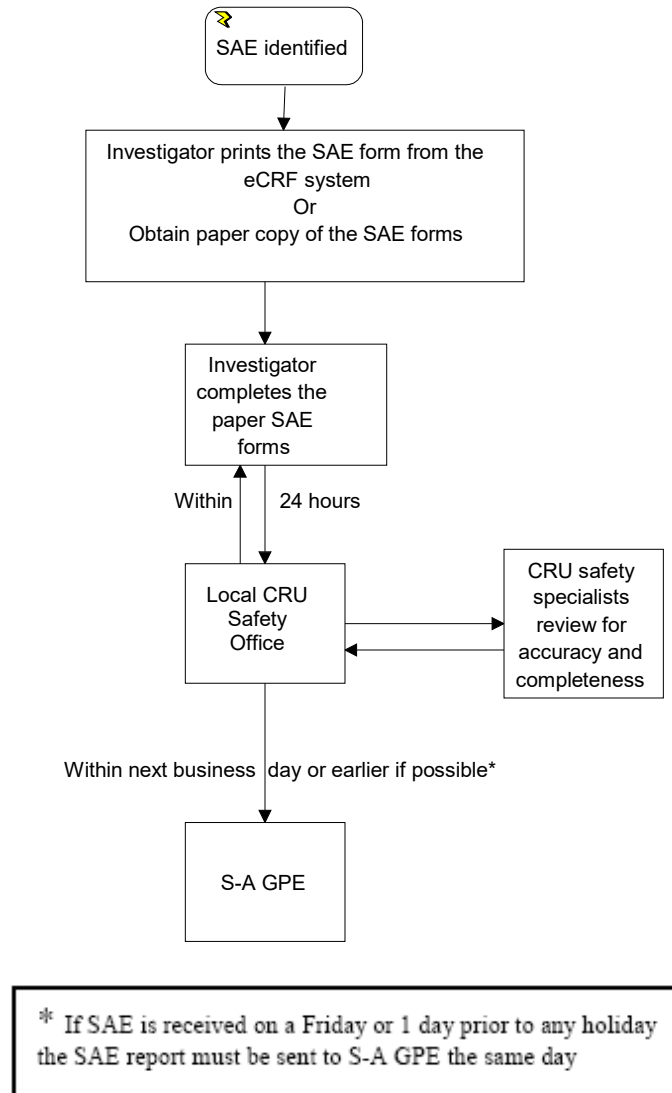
SAE identified

Investigator prints the SAE form from the eCRF system
Or
Obtain paper copy of the SAE forms

Investigator completes the paper SAE forms

Within 24 hours

Local CRU Safety Office

CRU safety specialists review for accuracy and completeness

Within next business day or earlier if possible*

S-A GPE

* If SAE is received on a Friday or 1 day prior to any holiday the SAE report must be sent to S-A GPE the same day